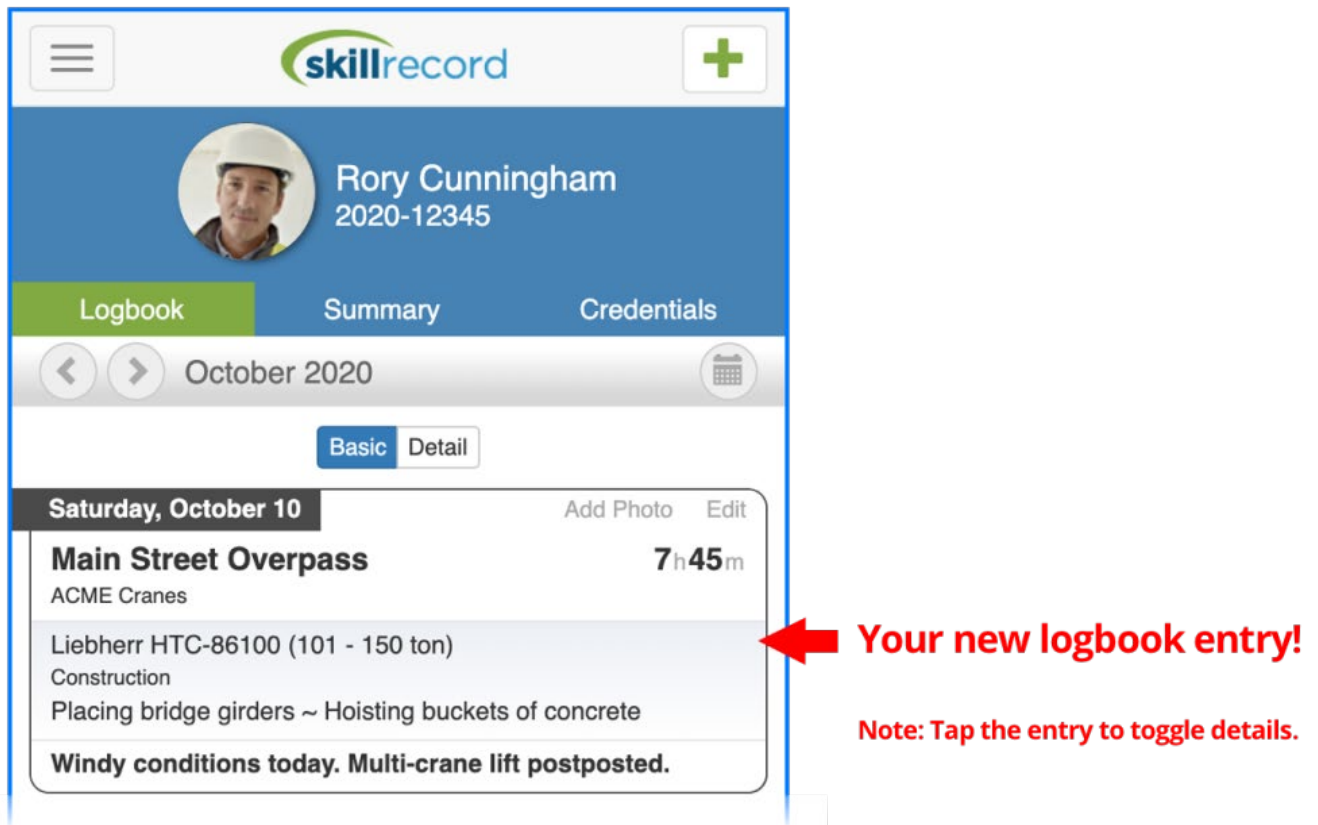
skillrecord

Rory Cunningham
2020-12345

Logbook
Summary
Credentials

October 2020

Basic
Detail

Saturday, October 10
Add Photo
Edit

Main Street Overpass
7h45m
ACME Cranes

Liebherr HTC-86100 (101 - 150 ton)
Construction
Placing bridge girders ~ Hoisting buckets of concrete

Windy conditions today. Multi-crane lift postposted.

Your new logbook entry!

Note: Tap the entry to toggle details.